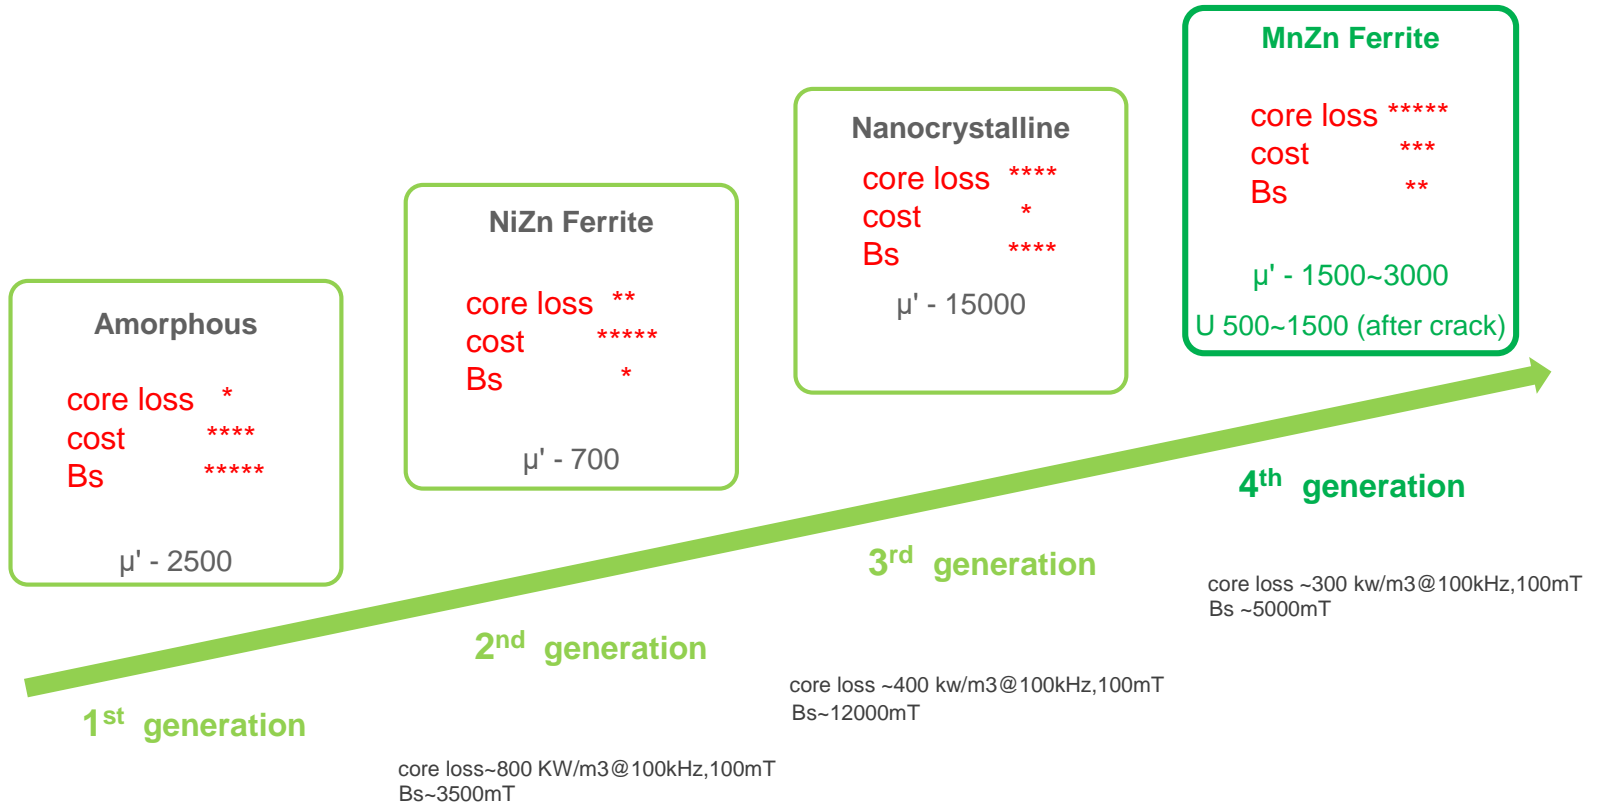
MnZn Ferrite

core loss *****
cost ***
Bs **

μ' - 1500~3000
U 500~1500 (after crack)

Nanocrystalline

core loss ****
cost *
Bs ****

μ' - 15000

NiZn Ferrite

core loss **
cost *****
Bs *

μ' - 700

Amorphous

core loss *
cost ****
Bs *****

μ' - 2500

4$^{th}$ generation

core loss ~300 kw/m3@100kHz,100mT
Bs ~5000mT

3$^{rd}$ generation

core loss ~400 kw/m3@100kHz,100mT
Bs~12000mT

2$^{nd}$ generation

1$^{st}$ generation

core loss~800 KW/m3@100kHz,100mT
Bs~3500mT